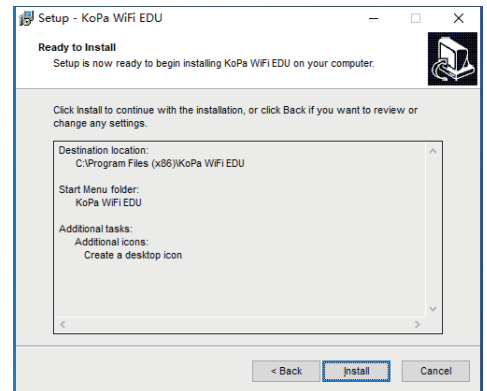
Setup - KoPa WiFi EDU

Ready to Install
Setup is now ready to begin installing KoPa WiFi EDU on your computer.

Click Install to continue with the installation, or click Back if you want to review or change any settings.

Destination location:
C:\Program Files (x86)\KoPa WiFi EDU

Start Menu folder:
KoPa WiFi EDU

Additional tasks:
Additional icons:
Create a desktop icon

< Back
Install
Cancel